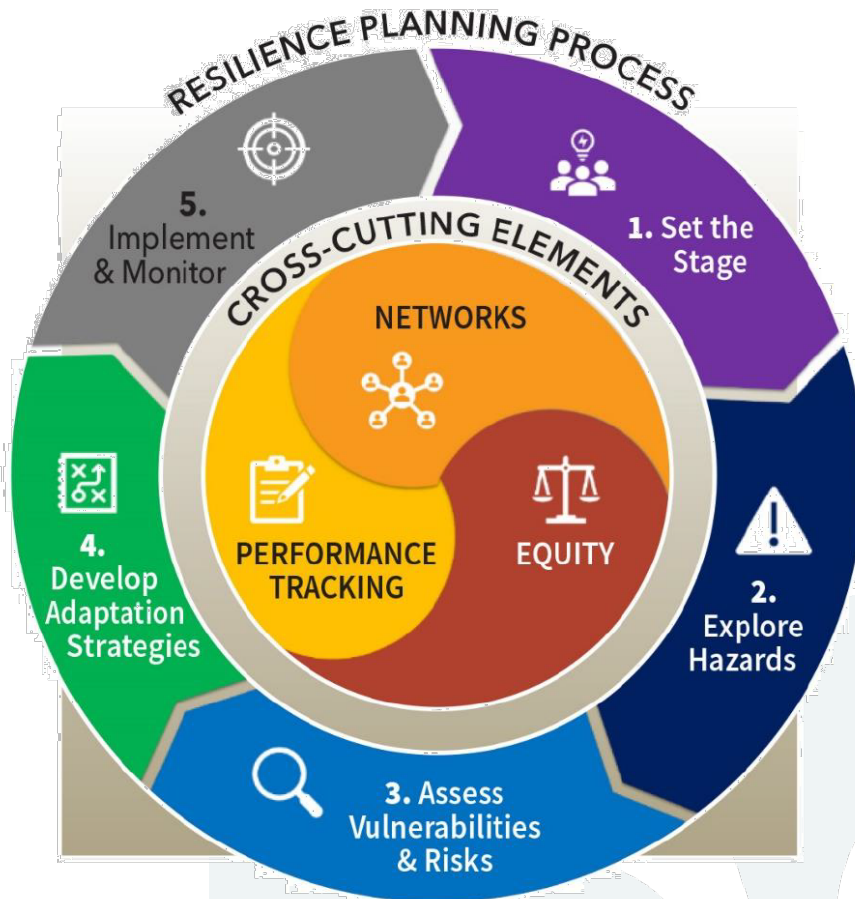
RESILIENCE PLANNING PROCESS

1. Set the Stage

2. Explore Hazards

3. Assess Vulnerabilities & Risks

4. Develop Adaptation Strategies

5. Implement & Monitor

CROSS-CUTTING ELEMENTS

NETWORKS

EQUITY

PERFORMANCE TRACKING